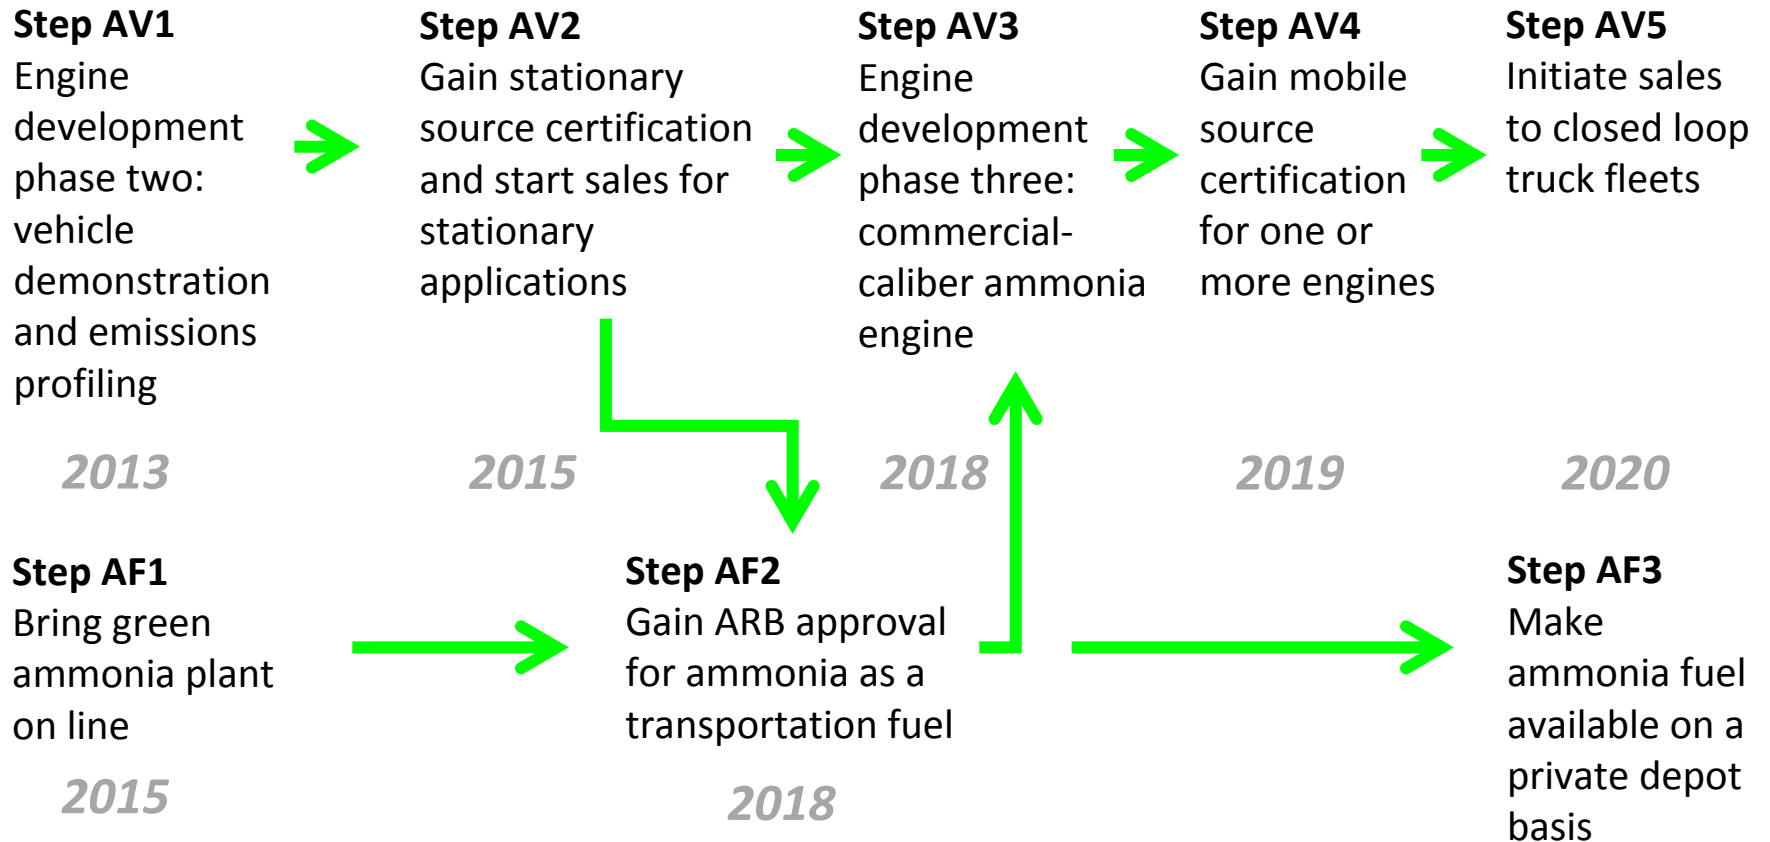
Step AV1
Engine development phase two: vehicle demonstration and emissions profiling

2013

Step AV2
Gain stationary source certification and start sales for stationary applications

2015

Step AV3
Engine development phase three: commercial-caliber ammonia engine

2018

Step AV4
Gain mobile source certification for one or more engines

2019

Step AV5
Initiate sales to closed loop truck fleets

2020

Step AF1
Bring green ammonia plant on line

2015

Step AF2
Gain ARB approval for ammonia as a transportation fuel

2018

Step AF3
Make ammonia fuel available on a private depot basis